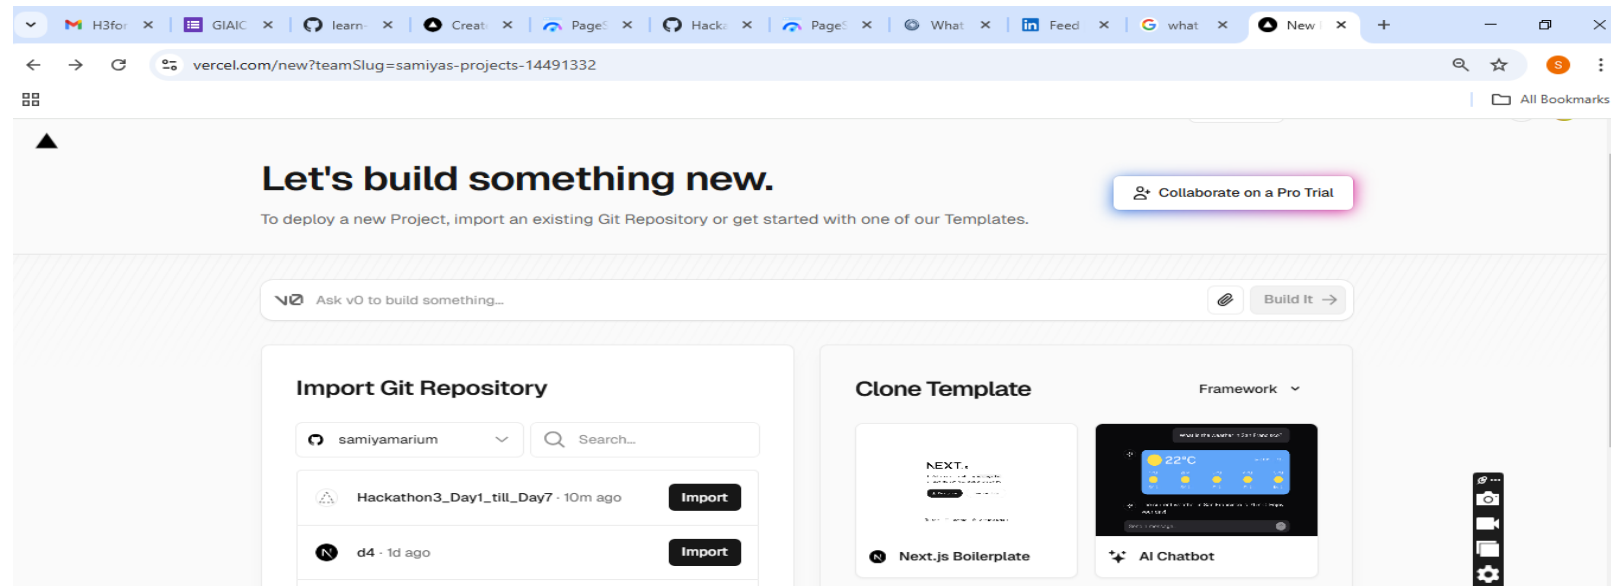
H3for ×
GIAIC ×
learn ×
Creat ×
PageS ×
Hacka ×
PageS ×
What ×
Feed ×
what ×
New ×

vercel.com/new?teamSlug=samiyas-projects-14491332

All Bookmarks

Let's build something new.

To deploy a new Project, import an existing Git Repository or get started with one of our Templates.

Collaborate on a Pro Trial

Ask v0 to build something...

Build It

Import Git Repository

samiyamarium

Search...

Hackathon3_Day1_till_Day7 · 10m ago

Import

d4 · 1d ago

Import

Clone Template

Framework

NEXT.

22°C

Next.js Boilerplate

AI Chatbot